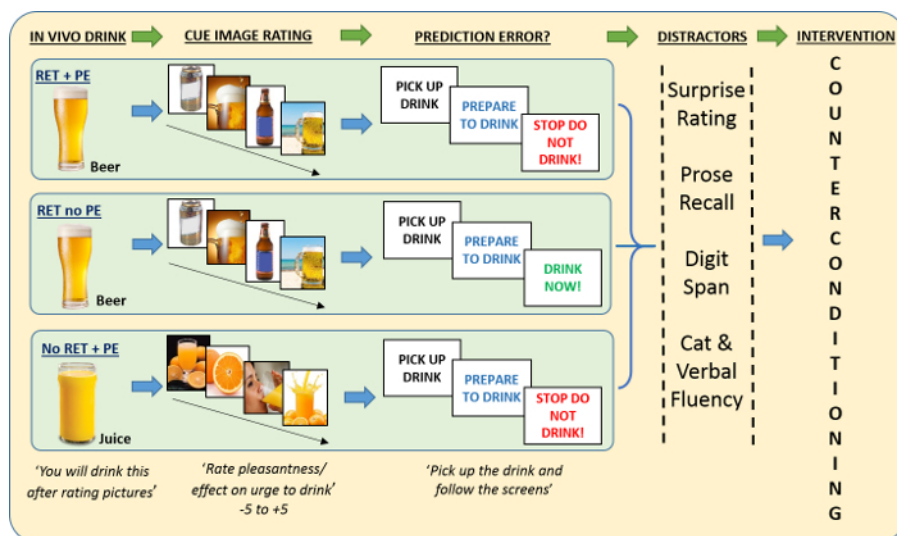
IN VIVO DRINK

CUE IMAGE RATING

PREDICTION ERROR?

DISTRACTORS

INTERVENTION

RET + PE

Beer

PICK UP DRINK

PREPARE TO DRINK

STOP DO NOT DRINK!

RET no PE

Beer

PICK UP DRINK

PREPARE TO DRINK

DRINK NOW!

No RET + PE

Juice

PICK UP DRINK

PREPARE TO DRINK

STOP DO NOT DRINK!

Surprise Rating

Prose Recall

Digit Span

Cat & Verbal Fluency

COUNTERCONDITIONING

'You will drink this after rating pictures'

'Rate pleasantness/ effect on urge to drink' -5 to +5

'Pick up the drink and follow the screens'